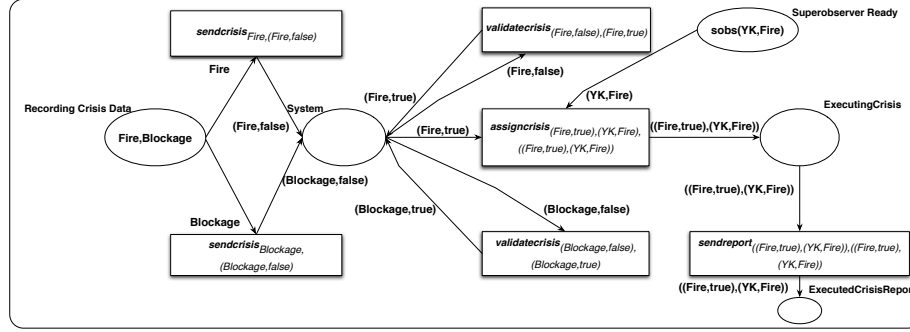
$sendcrisis_{Fire,(Fire,false)}$

Fire

Recording Crisis Data

Fire,Blockage

(Fire,false)

System

(Blockage,false)

Blockage

$sendcrisis_{Blockage,(Blockage,false)}$

$validatecrisis_{(Fire,false),(Fire,true)}$

(Fire,false)

(Fire,true)

(Fire,true)

(Blockage,true)

sobs(YK,Fire)

Superobserver Ready

(YK,Fire)

$assigncrisis_{(Fire,true),(YK,Fire),((Fire,true),(YK,Fire))}$

((Fire,true),(YK,Fire))

ExecutingCrisis

(Blockage,false)

$validatecrisis_{(Blockage,false),(Blockage,true)}$

((Fire,true),(YK,Fire))

$sendreport_{((Fire,true),(YK,Fire)),((Fire,true),(YK,Fire))}$

((Fire,true),(YK,Fire))

ExecutedCrisisRepor